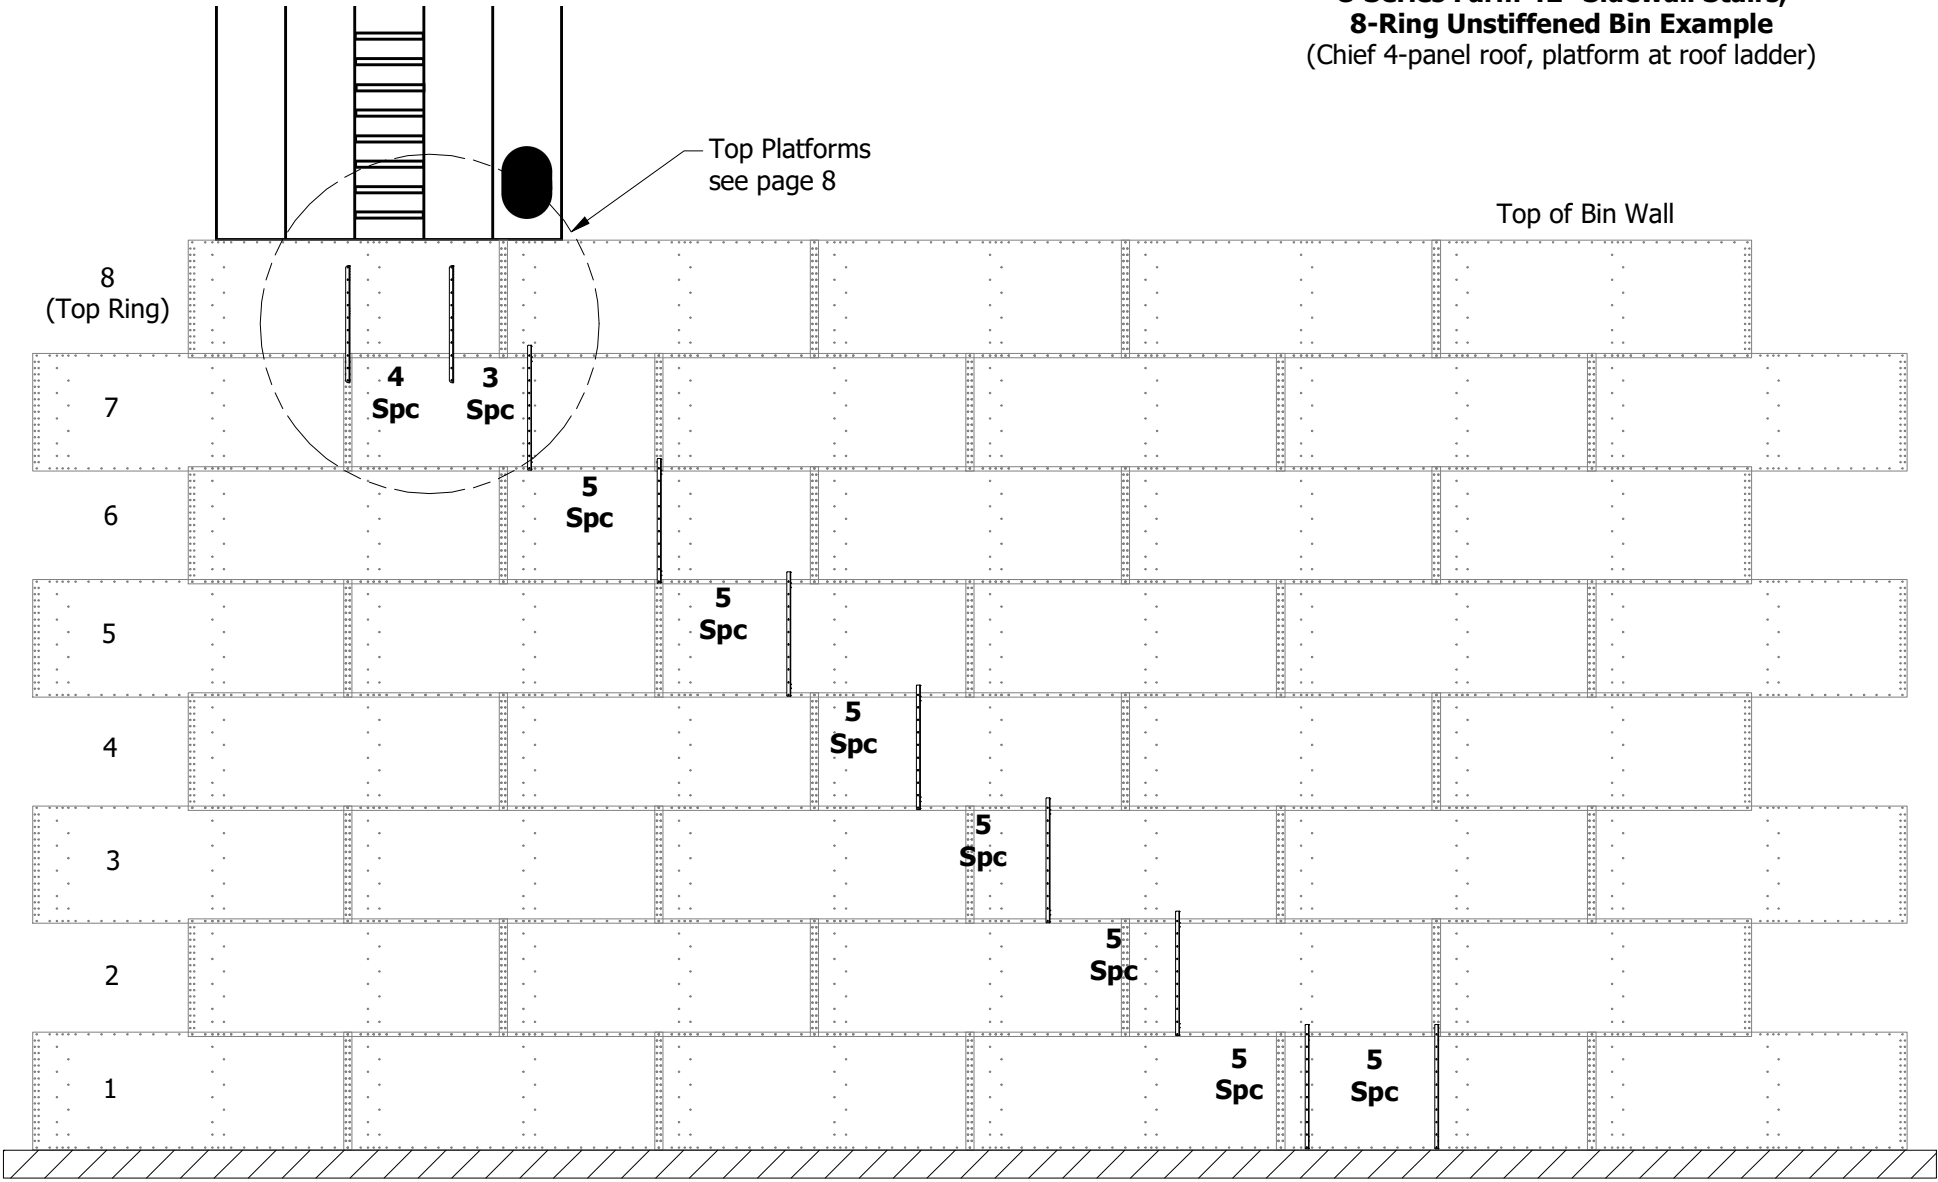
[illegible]
8-Ring Unstiffened Bin Example
(Chief 4-panel roof, platform at roof ladder)

Top Platforms
see page 8

Top of Bin Wall

8
(Top Ring)

7

6

5

4

3

2

1

4
Spc

3
Spc

5
Spc

5
Spc

5
Spc

5
Spc

5
Spc

5
Spc

5
Spc